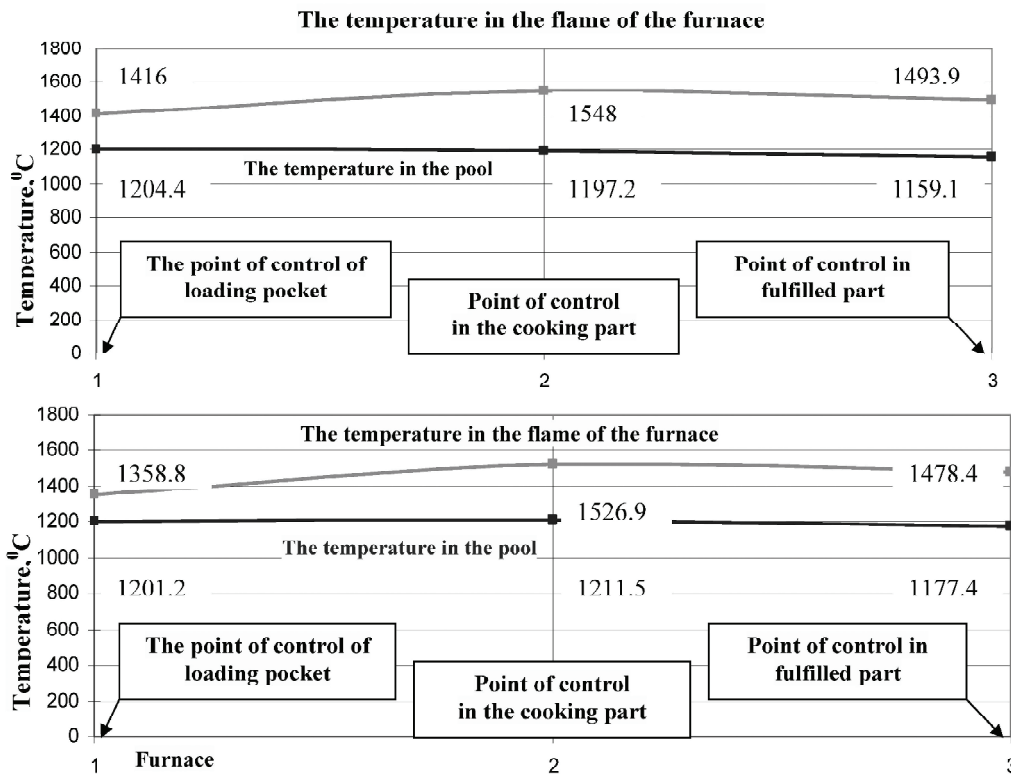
The temperature in the flame of the furnace

1800
1600
1400
1200
1000
800
600
400
200
0

Temperature, $^0C$

1416
1548
1493.9

The temperature in the pool

1204.4
1197.2
1159.1

The point of control of loading pocket

Point of control in the cooking part

Point of control in fulfilled part

1
2
3

1800
1600
1400
1200
1000
800
600
400
200
0

The temperature in the flame of the furnace

Temperature, $^0C$

1358.8
1526.9
1478.4

The temperature in the pool

1201.2
1211.5
1177.4

The point of control of loading pocket

Point of control in the cooking part

Point of control in fulfilled part

1
Furnace
2
3